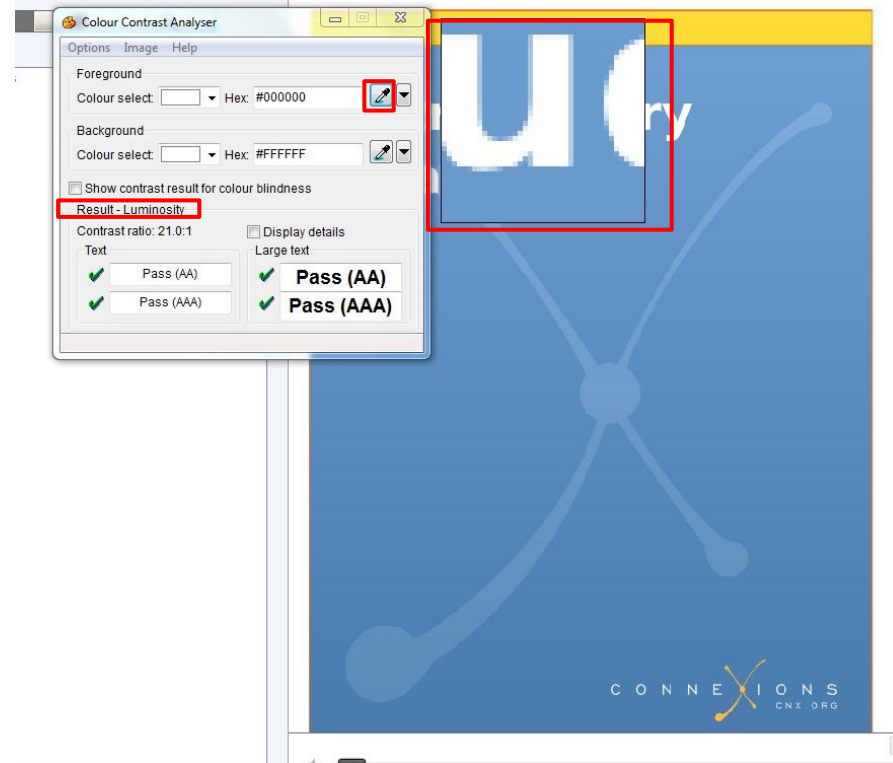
Colour Contrast Analyser

Options Image Help

Foreground
Colour select: Hex: #000000

Background
Colour select: Hex: #FFFFFF

Show contrast result for colour blindness

Result - Luminosity
Contrast ratio: 21.0:1
Display details

| Text | Large text |
|---|---|
| Pass (AA) | Pass (AA) |
| Pass (AAA) | Pass (AAA) |

u (
ry

CONNEXIONS
CNX.ORG